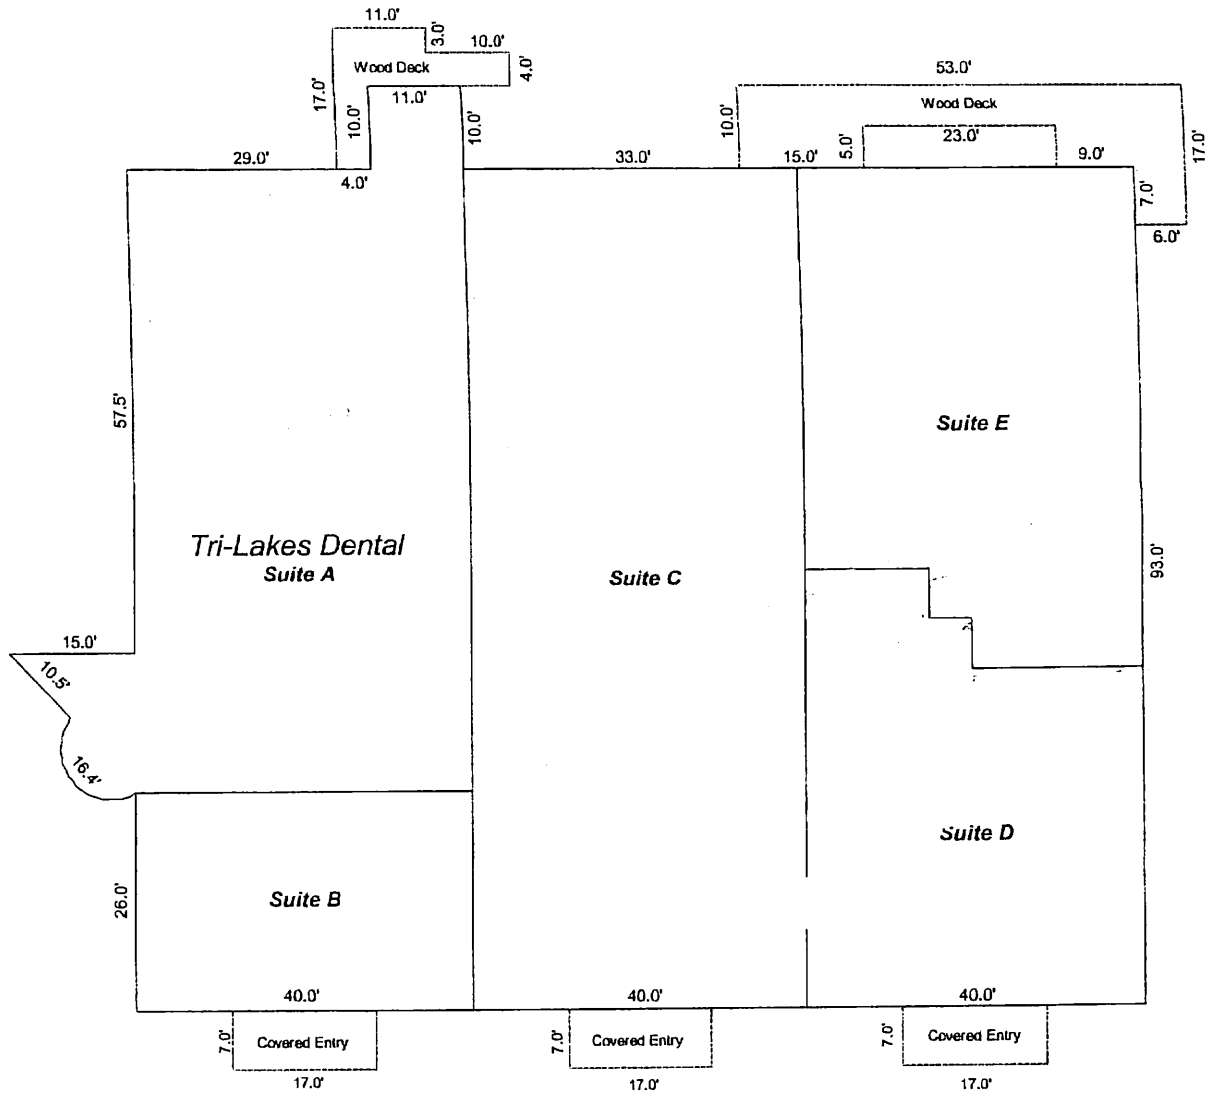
11.0'
3.0'
10.0'
Wood Deck
4.0'
17.0'
10.0'
11.0'
10.0'
53.0'
Wood Deck
10.0'
23.0'
17.0'
29.0'
4.0'
33.0'
15.0'
5.0'
9.0'
7.0'
6.0'

57.5'

Suite E

Tri-Lakes Dental
Suite A

Suite C

93.0'

15.0'
10.5'
16.4'

Suite D

26.0'
Suite B

40.0'
40.0'
40.0'

7.0'
Covered Entry
17.0'
7.0'
Covered Entry
17.0'
7.0'
Covered Entry
17.0'